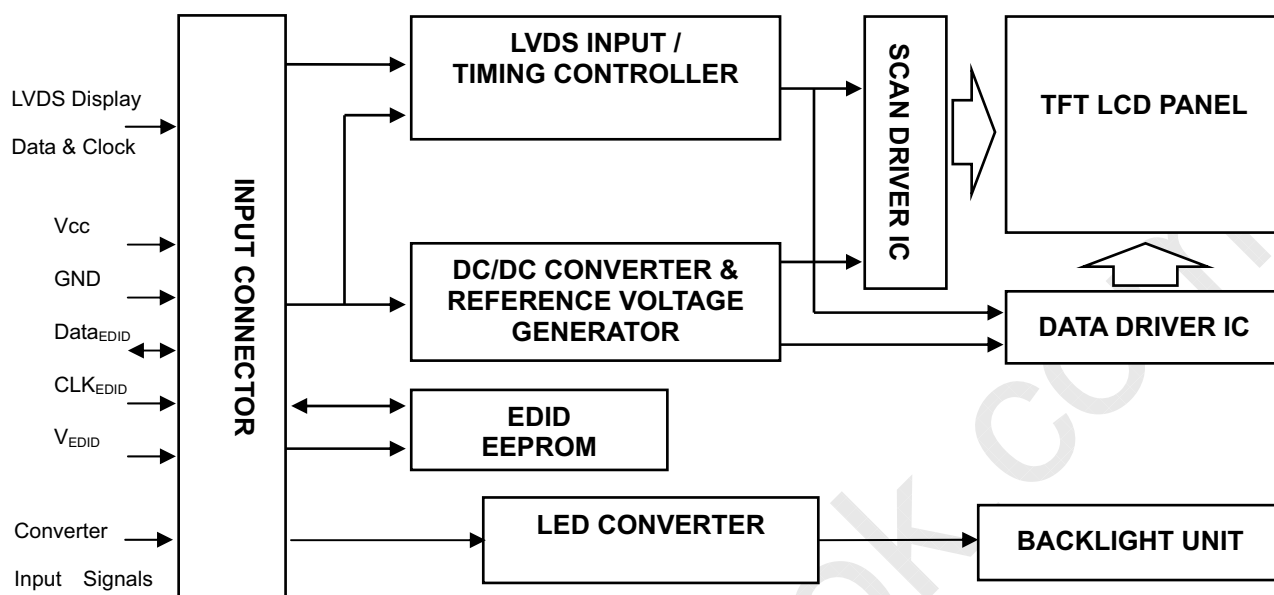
LVDS Display Data & Clock

Vcc

GND

$\text{Data}_{\text{EDID}}$

$\text{CLK}_{\text{EDID}}$

$\text{V}_{\text{EDID}}$

Converter Input Signals

INPUT CONNECTOR

LVDS INPUT / TIMING CONTROLLER

DC/DC CONVERTER & REFERENCE VOLTAGE GENERATOR

EDID EEPROM

LED CONVERTER

SCAN DRIVER IC

TFT LCD PANEL

DATA DRIVER IC

BACKLIGHT UNIT

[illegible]